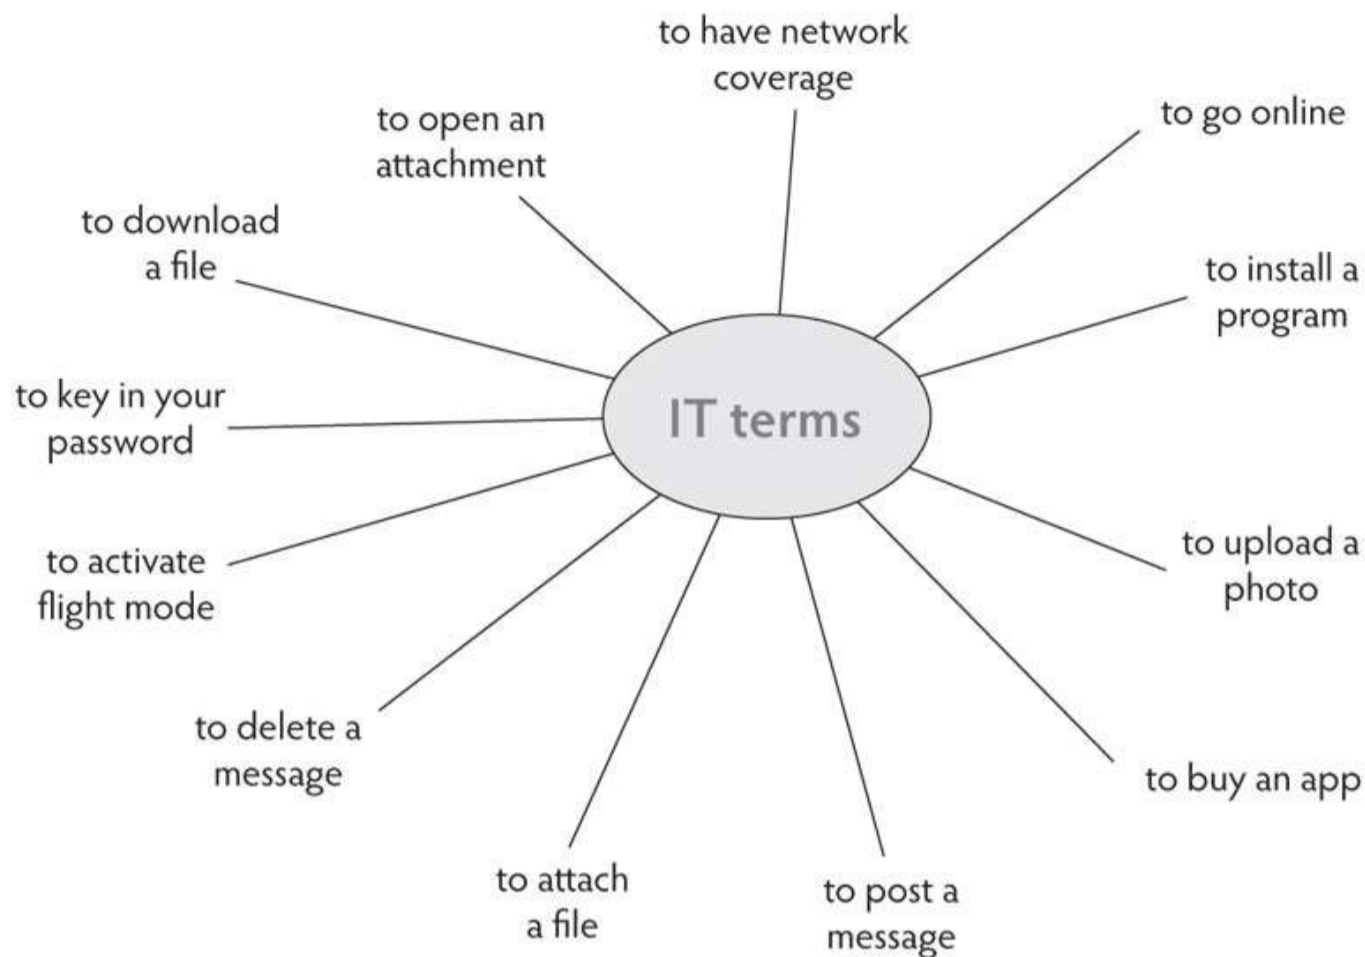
IT terms

to have network coverage

to go online

to install a program

to upload a photo

to buy an app

to post a message

to attach a file

to delete a message

to activate flight mode

to key in your password

to download a file

to open an attachment